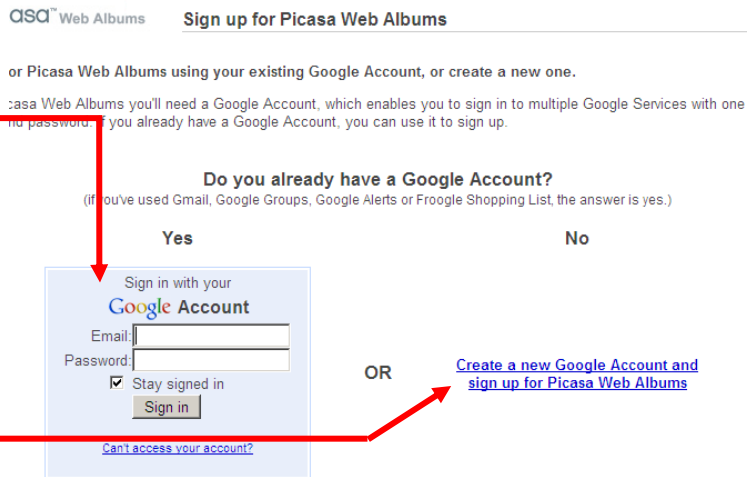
asa™ Web Albums

Sign up for Picasa Web Albums

or Picasa Web Albums using your existing Google Account, or create a new one.

casa Web Albums you'll need a Google Account, which enables you to sign in to multiple Google Services with one nd password. f you already have a Google Account, you can use it to sign up.

Do you already have a Google Account?
(if you've used Gmail, Google Groups, Google Alerts or Froogle Shopping List, the answer is yes.)

Yes

No

Sign in with your
Google Account

Email:

Password:

Stay signed in

Sign in

Can't access your account?

OR

Create a new Google Account and sign up for Picasa Web Albums